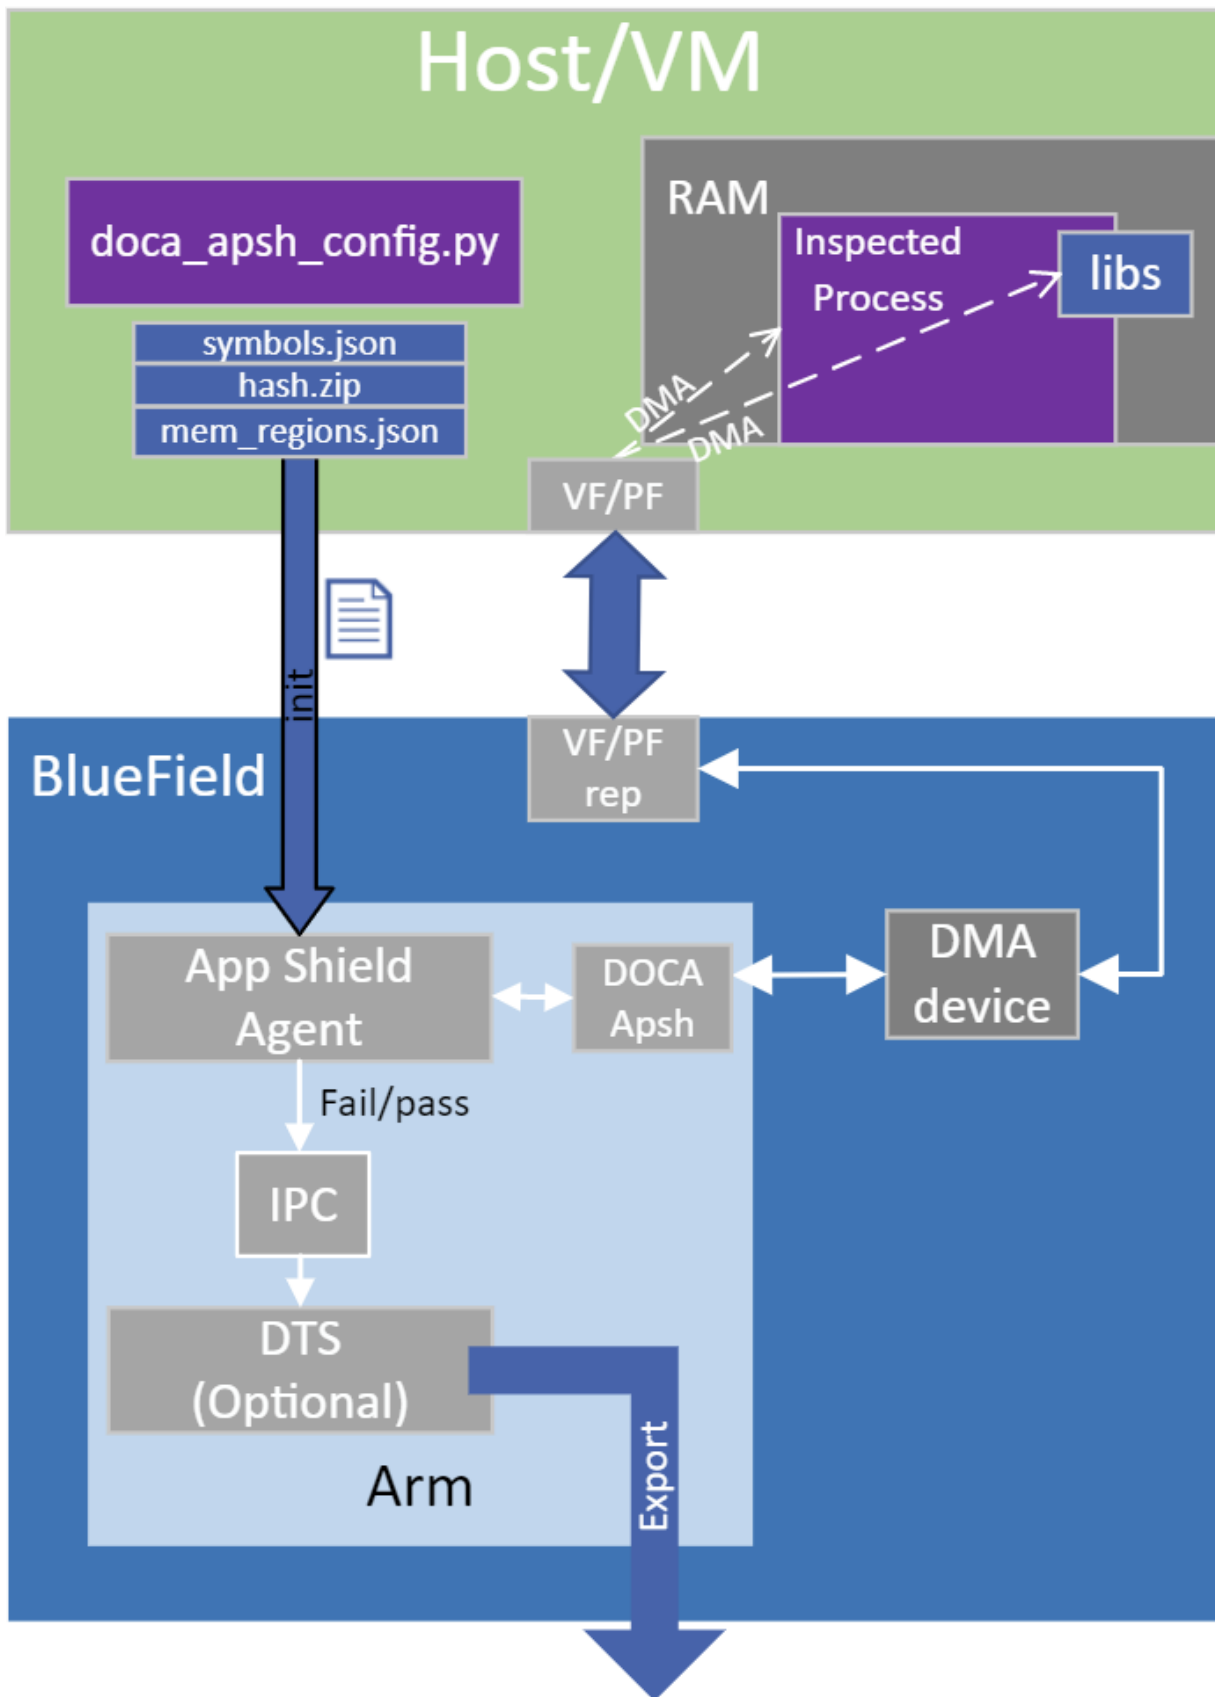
Host/VM

doca_apsh_config.py

symbols.json
hash.zip
mem_regions.json

RAM

Inspected Process

libs

DMA

DMA

VF/PF

init

BlueField

VF/PF rep

App Shield Agent

DOCA Apsh

DMA device

Fail/pass

IPC

DTS (Optional)

Arm

Export